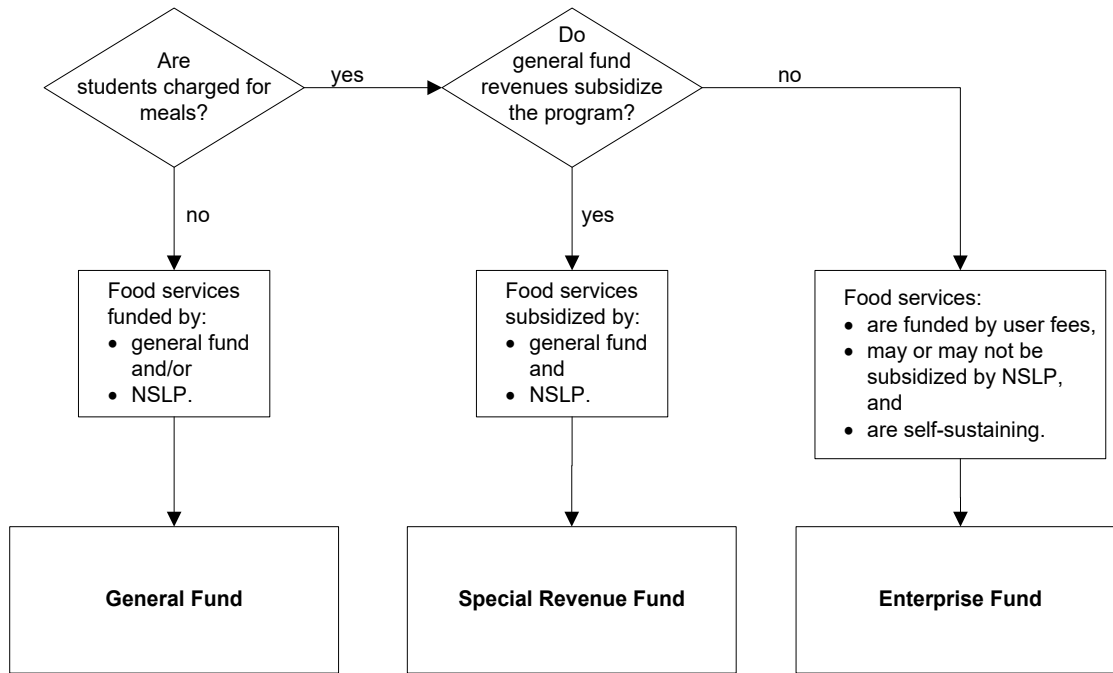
Are students charged for meals?

yes

Do general fund revenues subsidize the program?

no

no

yes

Food services funded by:
- general fund and/or
- NSLP.

Food services subsidized by:
- general fund and
- NSLP.

Food services:
- are funded by user fees,
- may or may not be subsidized by NSLP, and
- are self-sustaining.

**General Fund**

**Special Revenue Fund**

**Enterprise Fund**